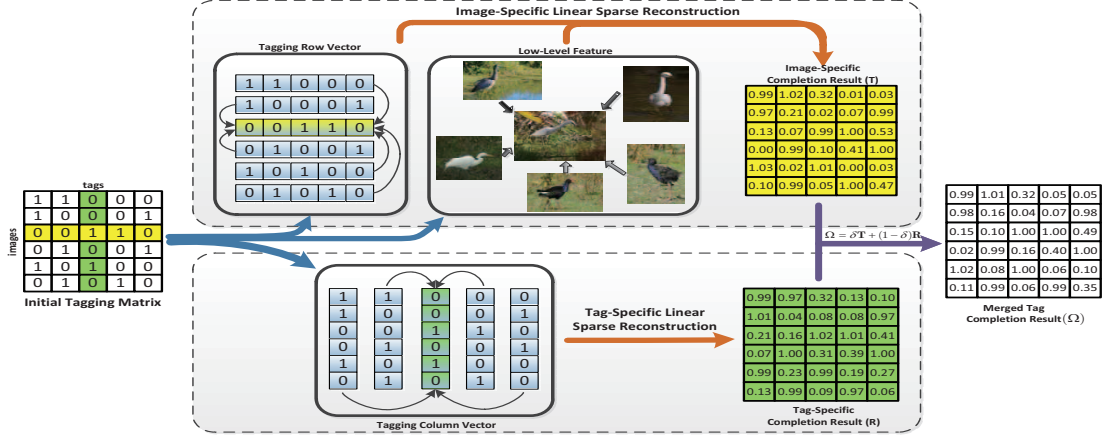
Image-Specific Linear Sparse Reconstruction

Tagging Row Vector

| 1 | 1 | 0 | 0 | 0 |
|---|---|---|---|---|
| 1 | 0 | 0 | 0 | 1 |
| 0 | 0 | 1 | 1 | 0 |
| 0 | 1 | 0 | 0 | 1 |
| 1 | 0 | 1 | 0 | 0 |
| 0 | 1 | 0 | 1 | 0 |

Low-Level Feature

Image-Specific Completion Result (T)

| 0.99 | 1.02 | 0.32 | 0.01 | 0.03 |
|---|---|---|---|---|
| 0.97 | 0.21 | 0.02 | 0.07 | 0.99 |
| 0.13 | 0.07 | 0.99 | 1.00 | 0.53 |
| 0.00 | 0.99 | 0.10 | 0.41 | 1.00 |
| 1.03 | 0.02 | 1.01 | 0.00 | 0.03 |
| 0.10 | 0.99 | 0.05 | 1.00 | 0.47 |

tags

images

| 1 | 1 | 0 | 0 | 0 |
|---|---|---|---|---|
| 1 | 0 | 0 | 0 | 1 |
| 0 | 0 | 1 | 1 | 0 |
| 0 | 1 | 0 | 0 | 1 |
| 1 | 0 | 1 | 0 | 0 |
| 0 | 1 | 0 | 1 | 0 |

Initial Tagging Matrix

$\mathbf{\Omega} = \delta\mathbf{T} + (1-\delta)\mathbf{R}$

| 0.99 | 1.01 | 0.32 | 0.05 | 0.05 |
|---|---|---|---|---|
| 0.98 | 0.16 | 0.04 | 0.07 | 0.98 |
| 0.15 | 0.10 | 1.00 | 1.00 | 0.49 |
| 0.02 | 0.99 | 0.16 | 0.40 | 1.00 |
| 1.02 | 0.08 | 1.00 | 0.06 | 0.10 |
| 0.11 | 0.99 | 0.06 | 0.99 | 0.35 |

Merged Tag Completion Result($\Omega$)

| 1 | 1 | 0 | 0 | 0 |
|---|---|---|---|---|
| 1 | 0 | 0 | 0 | 1 |
| 0 | 0 | 1 | 1 | 0 |
| 0 | 1 | 0 | 0 | 1 |
| 1 | 0 | 1 | 0 | 0 |
| 0 | 1 | 0 | 1 | 0 |

Tagging Column Vector

Tag-Specific Linear Sparse Reconstruction

| 0.99 | 0.97 | 0.32 | 0.13 | 0.10 |
|---|---|---|---|---|
| 1.01 | 0.04 | 0.08 | 0.08 | 0.97 |
| 0.21 | 0.16 | 1.02 | 1.01 | 0.41 |
| 0.07 | 1.00 | 0.31 | 0.39 | 1.00 |
| 0.99 | 0.23 | 0.99 | 0.19 | 0.27 |
| 0.13 | 0.99 | 0.09 | 0.97 | 0.06 |

Tag-Specific Completion Result (R)